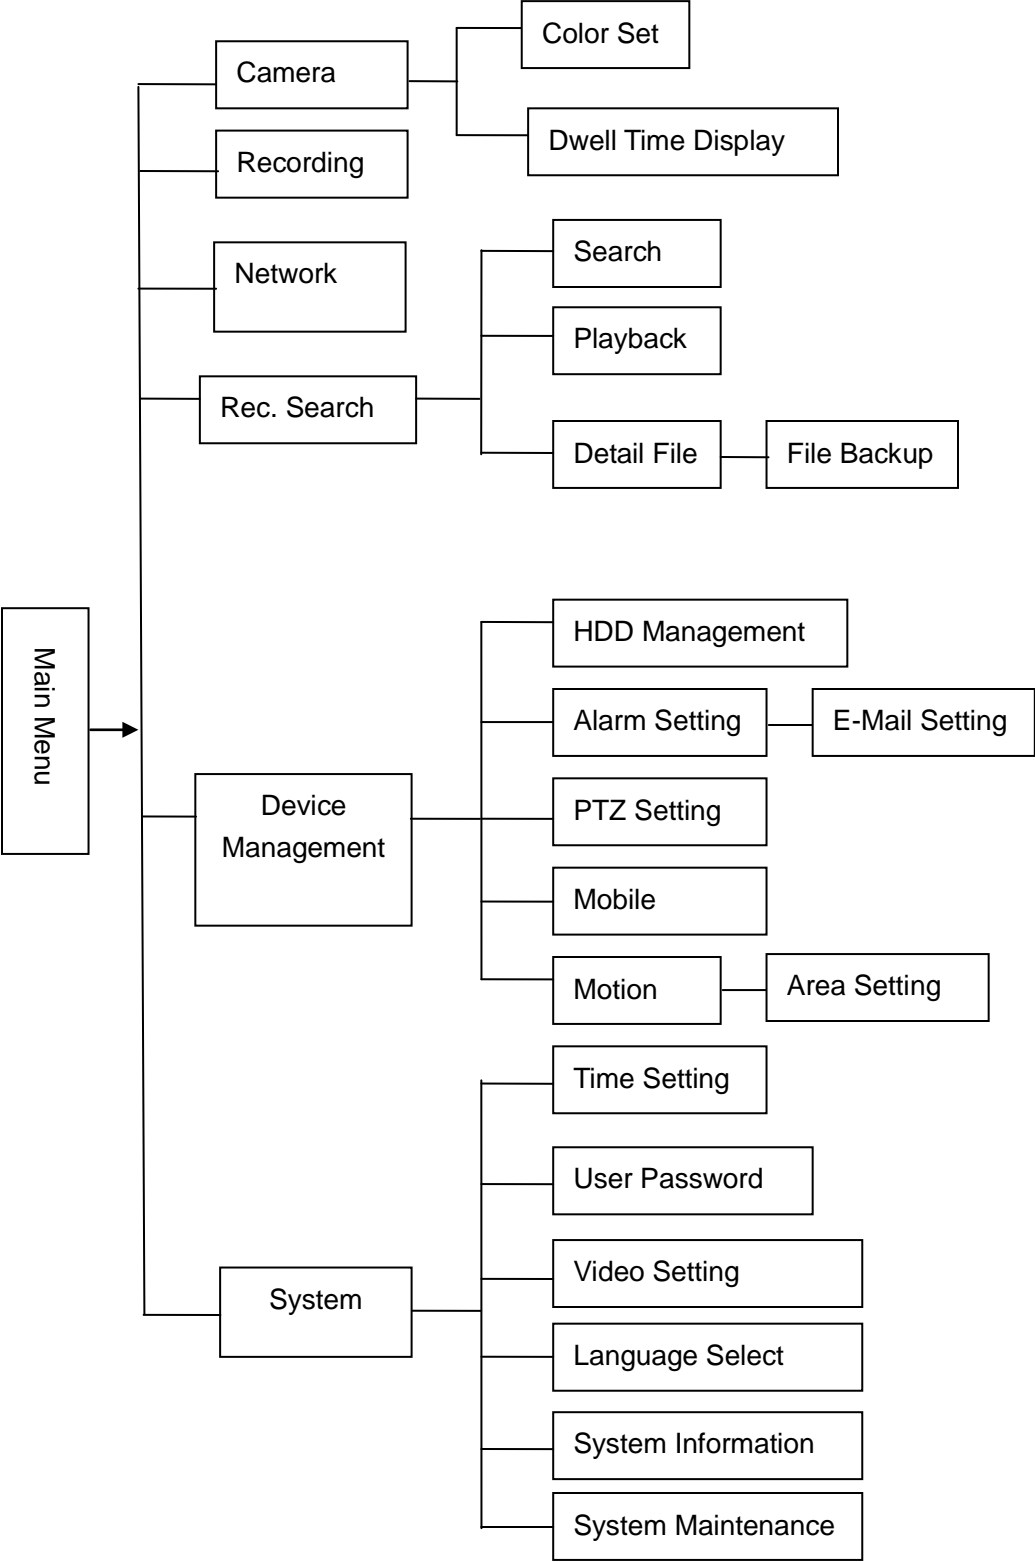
Main Menu

Camera
Color Set
Dwell Time Display

Recording

Network

Rec. Search
Search
Playback
Detail File
File Backup

Device Management
HDD Management
Alarm Setting
E-Mail Setting
PTZ Setting
Mobile
Motion
Area Setting

System
Time Setting
User Password
Video Setting
Language Select
System Information
System Maintenance